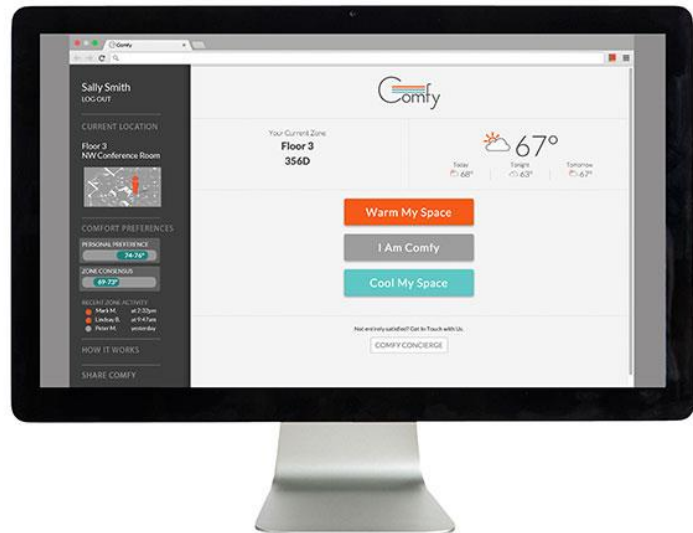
Comfy

Sally Smith
LOG OUT

CURRENT LOCATION

Floor 3
NW Conference Room

COMFORT PREFERENCES

PERSONAL PREFERENCE
74-76°

ZONE CONSENSUS
69-73°

RECENT ZONE ACTIVITY
Mark M. at 2:33pm
Lindsay B. at 9:47am
Peter M. yesterday

HOW IT WORKS

SHARE COMFY

Comfy

Your Current Zone
Floor 3
356D

67°

Today 68° | Tonight 63° | Tomorrow 67°

Warm My Space

I Am Comfy

Cool My Space

Not entirely satisfied? Get In Touch with Us.

COMFY CONCIERGE